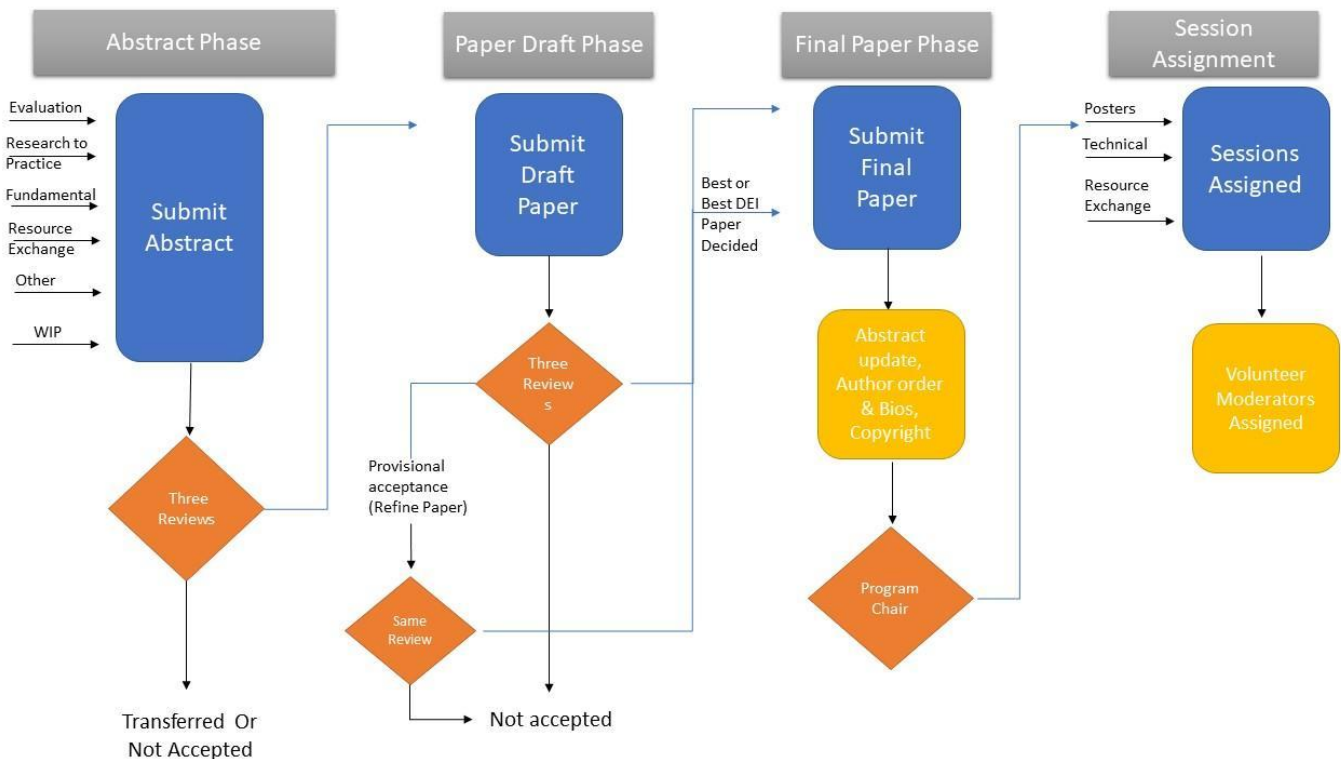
Abstract Phase

Evaluation

Research to Practice

Fundamental

Resource Exchange

Other

WIP

Submit Abstract

Three Reviews

Transferred Or Not Accepted

Paper Draft Phase

Submit Draft Paper

Three Review s

Provisional acceptance (Refine Paper)

Same Review

Not accepted

Best or Best DEI Paper Decided

Final Paper Phase

Submit Final Paper

Abstract update, Author order & Bios, Copyright

Program Chair

Session Assignment

Posters

Technical

Resource Exchange

Sessions Assigned

Volunteer Moderators Assigned